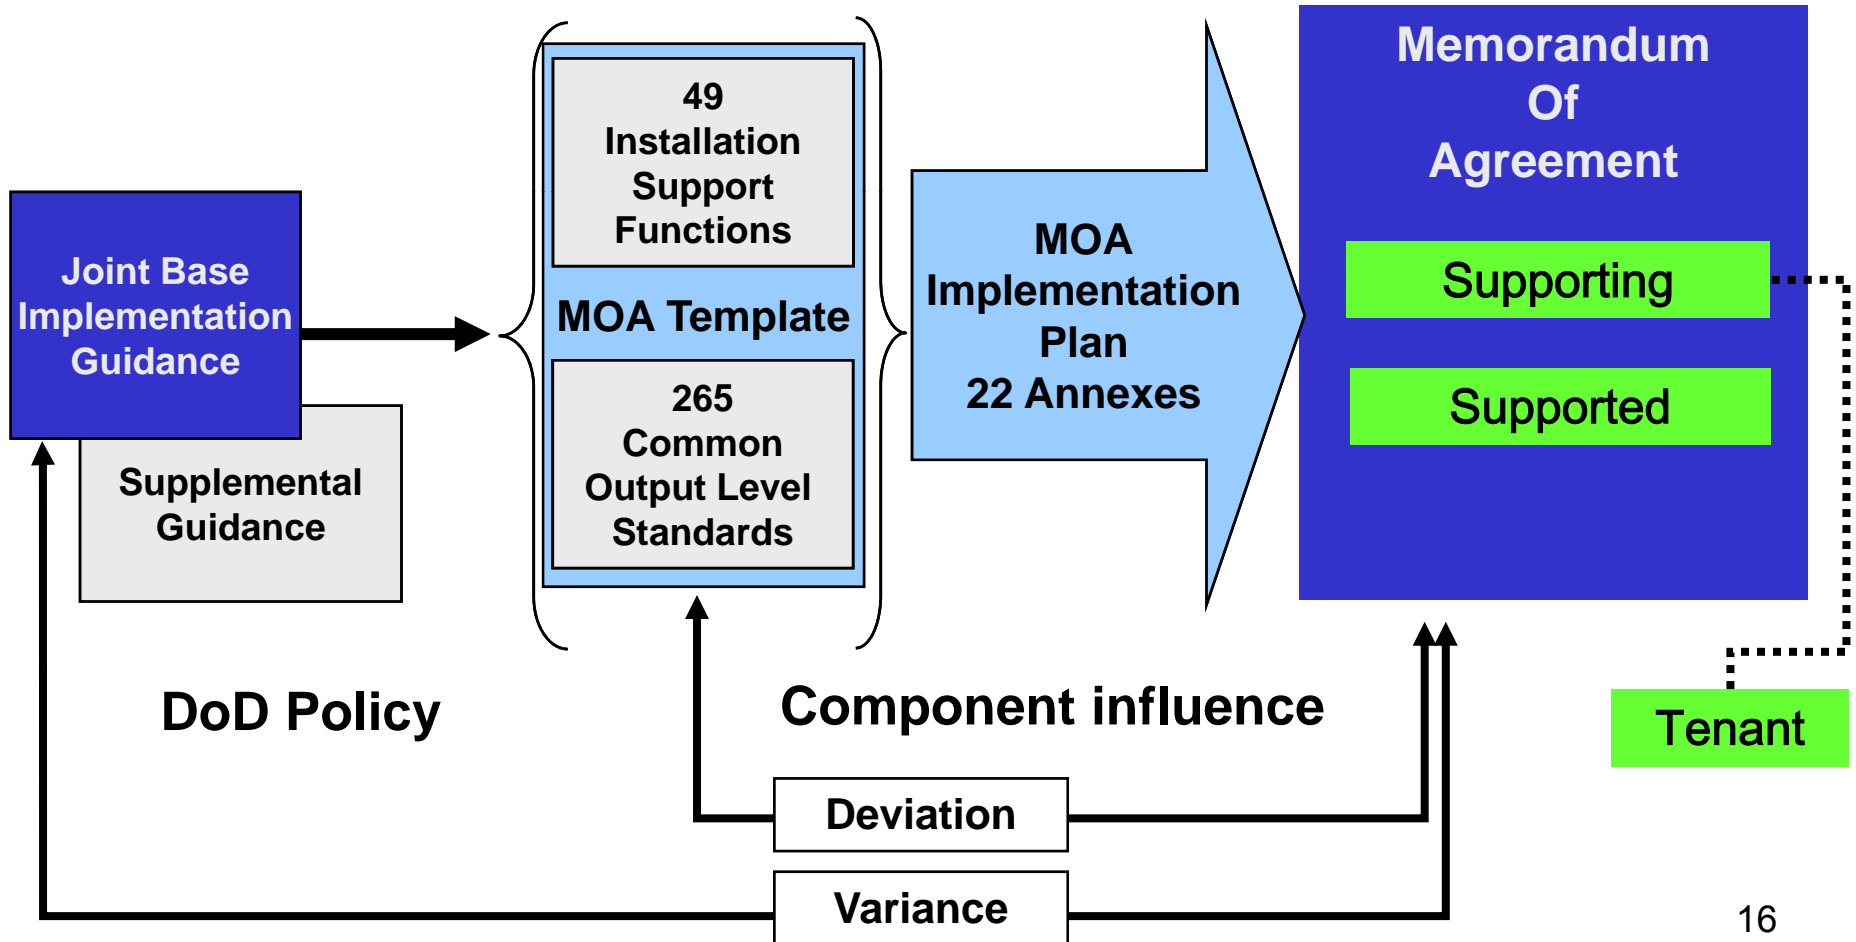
Joint Base Implementation Guidance

Supplemental Guidance

49 Installation Support Functions

MOA Template

265 Common Output Level Standards

MOA Implementation Plan 22 Annexes

Memorandum Of Agreement

Supporting

Supported

Tenant

DoD Policy

Component influence

Deviation

Variance

16